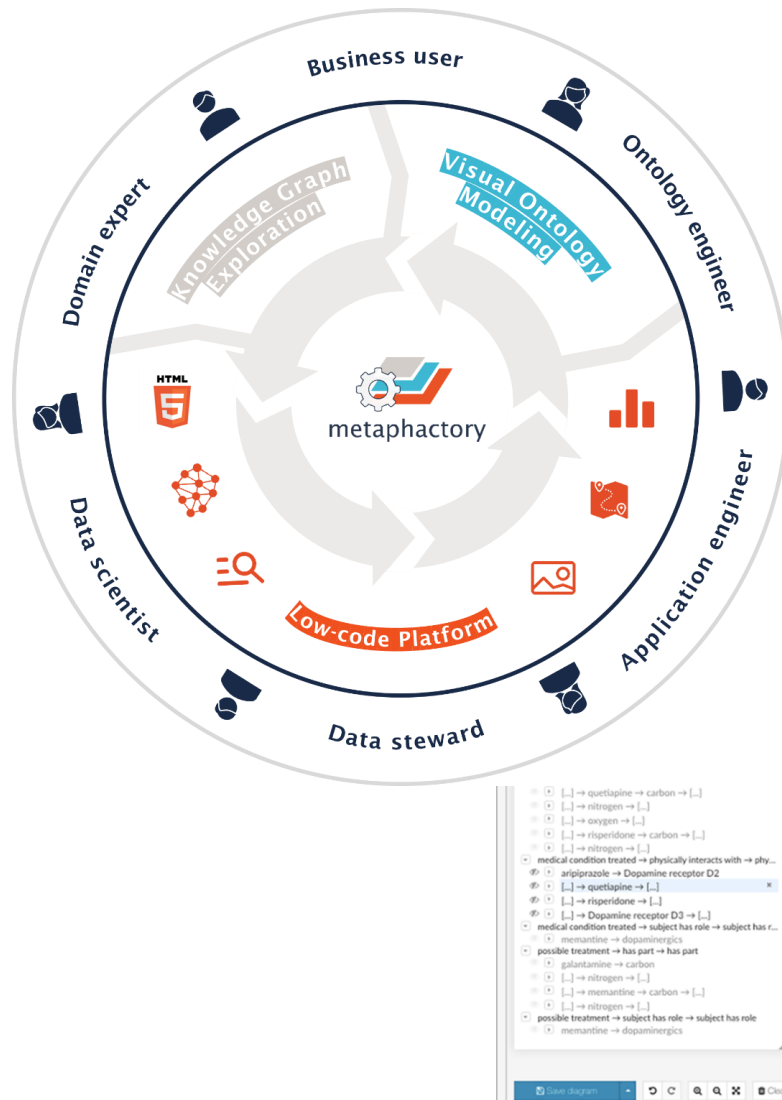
Business user

Ontology engineer

Application engineer

Data steward

Data scientist

Domain expert

Knowledge Graph Exploration

Visual Ontology Modeling

Low-code Platform

HTML 5

metaphactory

[...] → quetiapine → carbon → [...]
[...] → nitrogen → [...]
[...] → oxygen → [...]
[...] → risperidone → carbon → [...]
[...] → nitrogen → [...]
medical condition treated → physically interacts with → phy...
aripiprazole → Dopamine receptor D2
[...] → quetiapine → [...]
[...] → risperidone → [...]
[...] → Dopamine receptor D3 → [...]
medical condition treated → subject has role → subject has r...
memantine → dopaminergics
possible treatment → has part → has part
galantamine → carbon
[...] → nitrogen → [...]
[...] → memantine → carbon → [...]
[...] → nitrogen → [...]
possible treatment → subject has role → subject has role
memantine → dopaminergics

Save diagram

Cle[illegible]